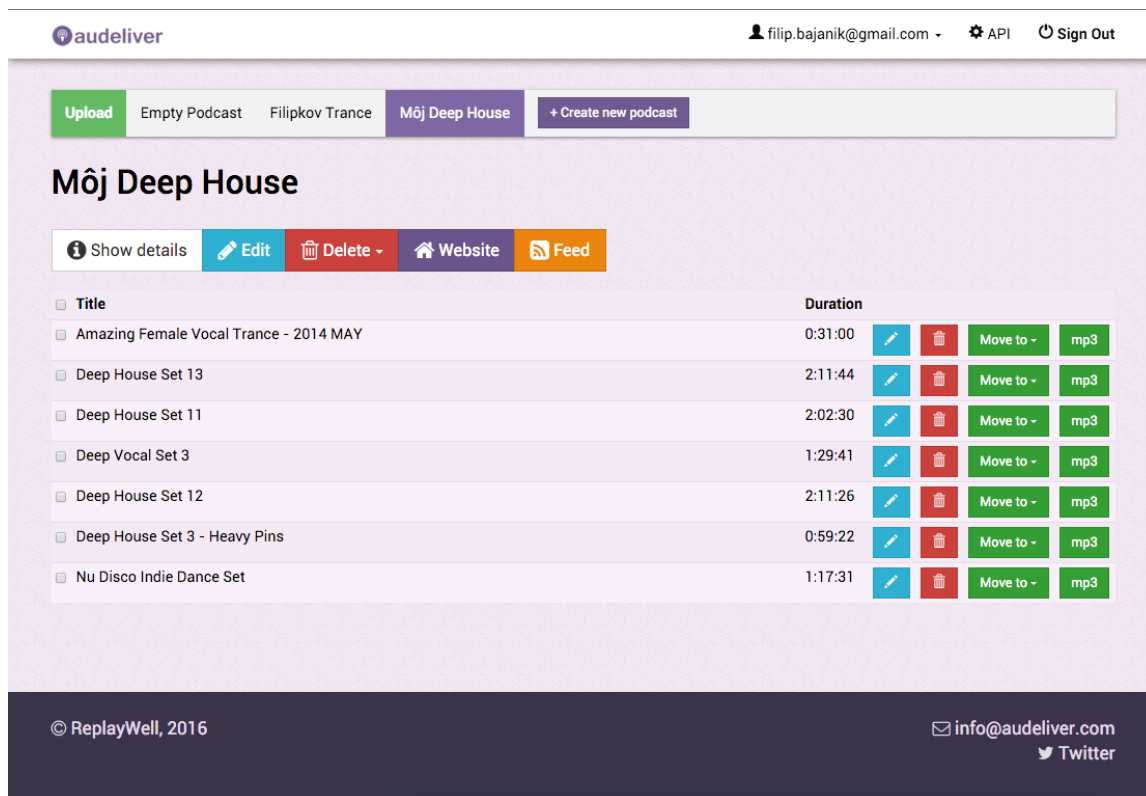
audeliver

filip.bajanik@gmail.com API Sign Out

Upload Empty Podcast Filipkov Trance Môj Deep House + Create new podcast

Môj Deep House

Show details Edit Delete Website Feed

| Title | Duration | | | | |
|---|---|---|---|---|---|
| Amazing Female Vocal Trance - 2014 MAY | 0:31:00 | | | Move to | mp3 |
| Deep House Set 13 | 2:11:44 | | | Move to | mp3 |
| Deep House Set 11 | 2:02:30 | | | Move to | mp3 |
| Deep Vocal Set 3 | 1:29:41 | | | Move to | mp3 |
| Deep House Set 12 | 2:11:26 | | | Move to | mp3 |
| Deep House Set 3 - Heavy Pins | 0:59:22 | | | Move to | mp3 |
| Nu Disco Indie Dance Set | 1:17:31 | | | Move to | mp3 |

© ReplayWell, 2016

info@audeliver.com
Twitter